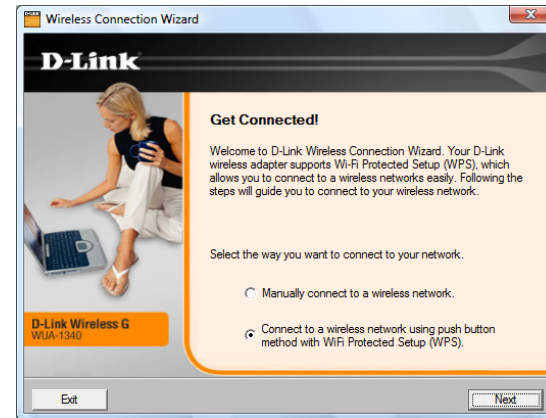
Wireless Connection Wizard

D-Link

Get Connected!

Welcome to D-Link Wireless Connection Wizard. Your D-Link wireless adapter supports Wi-Fi Protected Setup (WPS), which allows you to connect to a wireless networks easily. Following the steps will guide you to connect to your wireless network.

Select the way you want to connect to your network.

Manually connect to a wireless network.

Connect to a wireless network using push button method with WiFi Protected Setup (WPS).

D-Link Wireless G
WUA-1340

Exit

Next